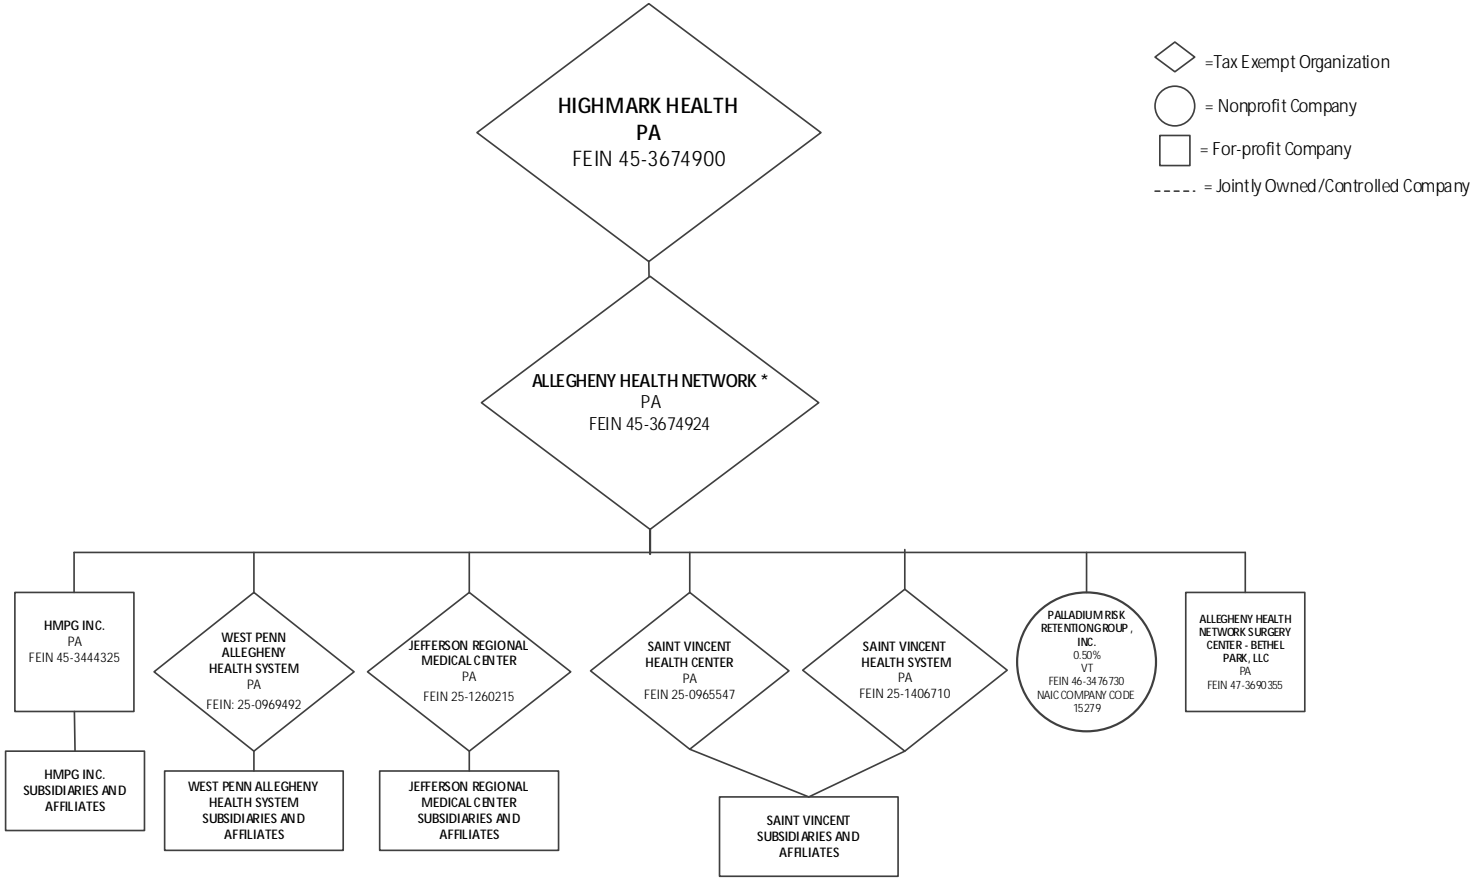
=Tax Exempt Organization

= Nonprofit Company

= For-profit Company

= Jointly Owned/Controlled Company

HIGHMARK HEALTH
PA
FEIN 45-3674900

ALLEGHENY HEALTH NETWORK *
PA
FEIN 45-3674924

HMPG INC.
PA
FEIN 45-3444325

WEST PENN ALLEGHENY HEALTH SYSTEM
PA
FEIN: 25-0969492

JEFFERSON REGIONAL MEDICAL CENTER
PA
FEIN 25-1260215

SAINT VINCENT HEALTH CENTER
PA
FEIN 25-0965547

SAINT VINCENT HEALTH SYSTEM
PA
FEIN 25-1406710

PALLADIUM RISK RETENTION GROUP , INC.
0.50%
VT
FEIN 46-3476730
NAIC COMPANY CODE 15279

ALLEGHENY HEALTH NETWORK SURGERY CENTER - BETHEL PARK, LLC
PA
FEIN 47-3690355

HMPG INC. SUBSIDIARIES AND AFFILIATES

WEST PENN ALLEGHENY HEALTH SYSTEM SUBSIDIARIES AND AFFILIATES

JEFFERSON REGIONAL MEDICAL CENTER SUBSIDIARIES AND AFFILIATES

SAINT VINCENT SUBSIDIARIES AND AFFILIATES